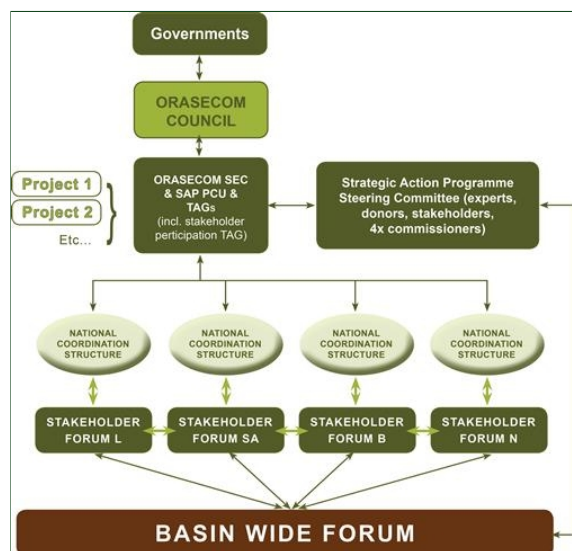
Governments

ORASECOM COUNCIL

Project 1

Project 2

Etc...

ORASECOM SEC & SAP PCU & TAGs (incl. stakeholder perticipation TAG)

Strategic Action Programme Steering Committee (experts, donors, stakeholders, 4x commissioners)

NATIONAL COORDINATION STRUCTURE

NATIONAL COORDINATION STRUCTURE

NATIONAL COORDINATION STRUCTURE

NATIONAL COORDINATION STRUCTURE

STAKEHOLDER FORUM L

STAKEHOLDER FORUM SA

STAKEHOLDER FORUM B

STAKEHOLDER FORUM N

BASIN WIDE FORUM